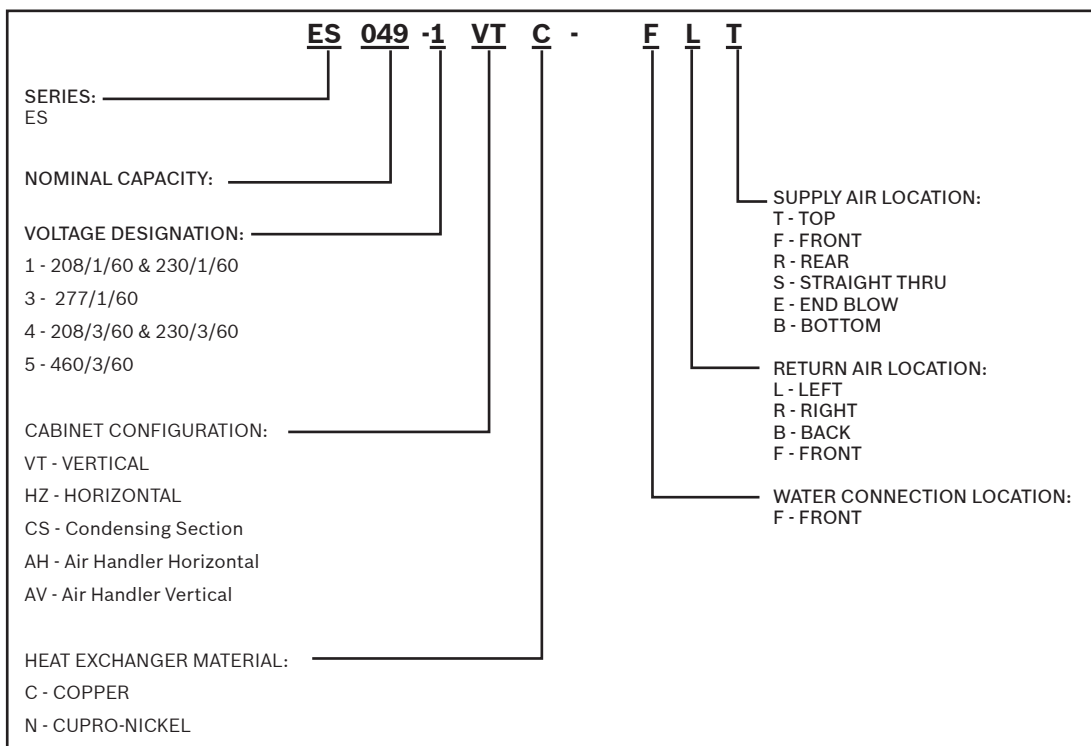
ES 049 -1 VT C - F L T

SERIES:
ES

NOMINAL CAPACITY:

VOLTAGE DESIGNATION:
1 - 208/1/60 & 230/1/60
3 - 277/1/60
4 - 208/3/60 & 230/3/60
5 - 460/3/60

CABINET CONFIGURATION:
VT - VERTICAL
HZ - HORIZONTAL
CS - Condensing Section
AH - Air Handler Horizontal
AV - Air Handler Vertical

HEAT EXCHANGER MATERIAL:
C - COPPER
N - CUPRO-NICKEL

SUPPLY AIR LOCATION:
T - TOP
F - FRONT
R - REAR
S - STRAIGHT THRU
E - END BLOW
B - BOTTOM

RETURN AIR LOCATION:
L - LEFT
R - RIGHT
B - BACK
F - FRONT

WATER CONNECTION LOCATION:
F - FRONT